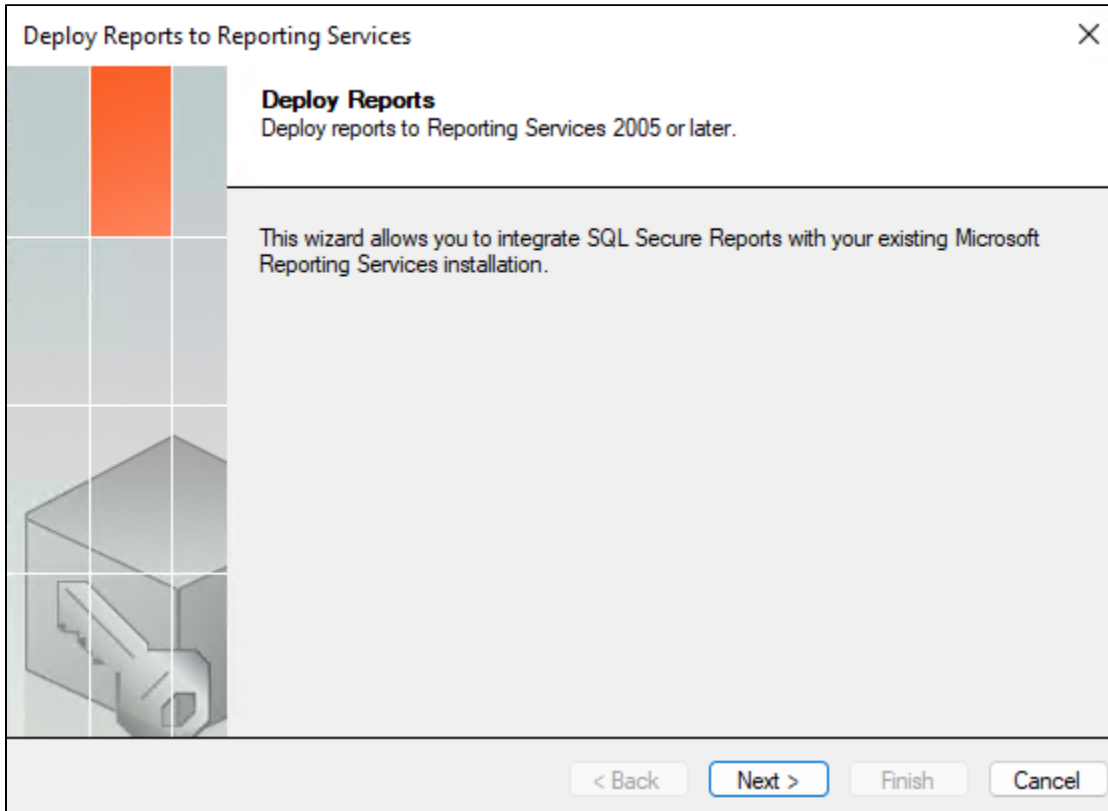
Deploy Reports to Reporting Services

×

Deploy Reports
Deploy reports to Reporting Services 2005 or later.

This wizard allows you to integrate SQL Secure Reports with your existing Microsoft Reporting Services installation.

< Back

Next >

Finish

Cancel